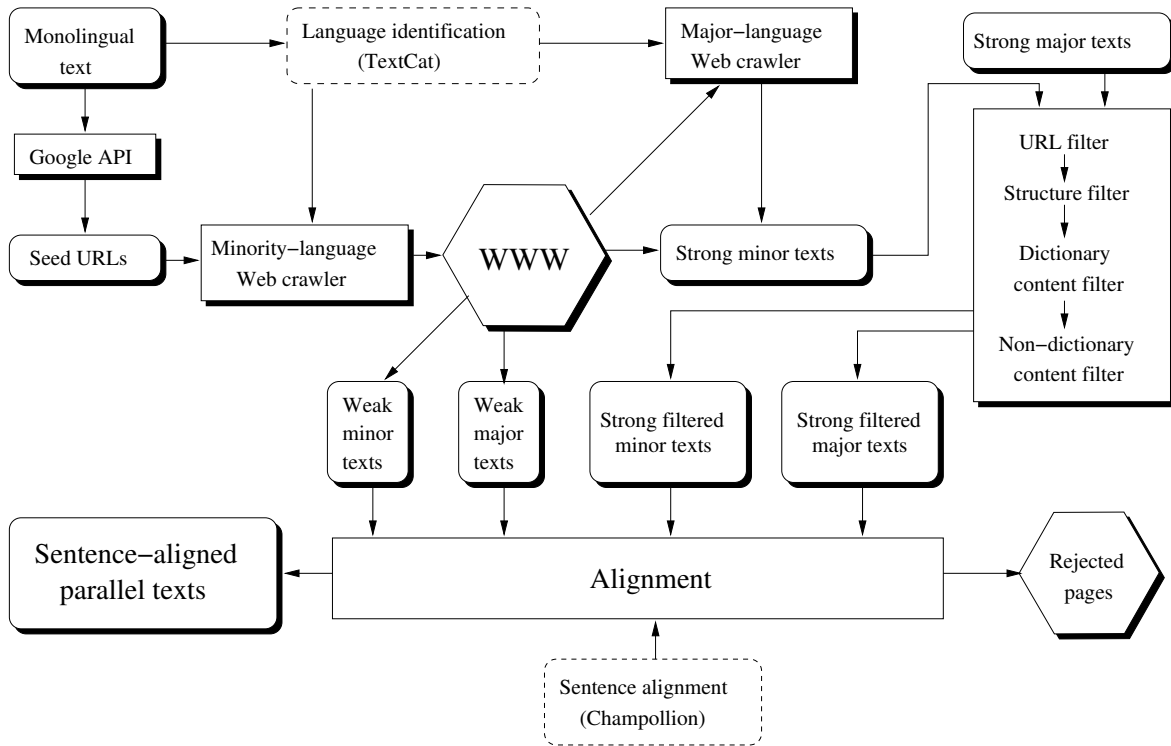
Monolingual text

Language identification (TextCat)

Major−language Web crawler

Strong major texts

Google API

URL filter

Structure filter

Dictionary content filter

Non−dictionary content filter

Seed URLs

Minority−language Web crawler

WWW

Strong minor texts

Weak minor texts

Weak major texts

Strong filtered minor texts

Strong filtered major texts

Sentence−aligned parallel texts

Alignment

Rejected pages

Sentence alignment (Champollion)